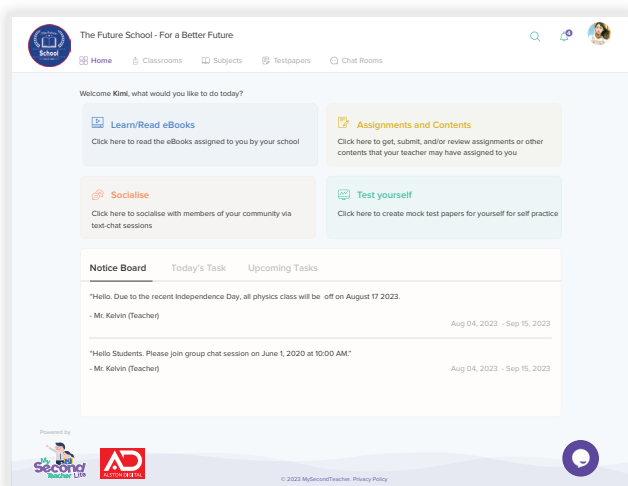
School

The Future School - For a Better Future

4

Home Classrooms Subjects Testpapers Chat Rooms

Welcome Kimi, what would you like to do today?

Learn/Read eBooks
Click here to read the eBooks assigned to you by your school

Assignments and Contents
Click here to get, submit, and/or review assignments or other contents that your teacher may have assigned to you

Socialise
Click here to socialise with members of your community via text-chat sessions

Test yourself
Click here to create mock test papers for yourself for self practice

Notice Board Today's Task Upcoming Tasks

"Hello. Due to the recent Independence Day, all physics class will be off on August 17 2023.

- Mr. Kelvin (Teacher)

Aug 04, 2023 - Sep 15, 2023

"Hello Students. Please join group chat session on June 1, 2020 at 10:00 AM."

- Mr. Kelvin (Teacher)

Aug 04, 2023 - Sep 15, 2023

Powered by

My Second Teacher Lite

AD ALSTON DIGITAL

© 2023 MySecondTeacher. Privacy Policy